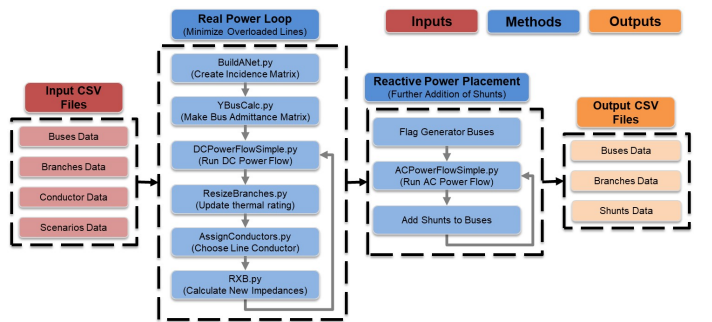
Inputs

Methods

Outputs

Real Power Loop
(Minimize Overloaded Lines)

BuildANet.py
(Create Incidence Matrix)

YBusCalc.py
(Make Bus Admittance Matrix)

DCPowerFlowSimple.py
(Run DC Power Flow)

ResizeBranches.py
(Update thermal rating)

AssignConductors.py
(Choose Line Conductor)

RXB.py
(Calculate New Impedances)

Input CSV Files

Buses Data

Branches Data

Conductor Data

Scenarios Data

Reactive Power Placement
(Further Addition of Shunts)

Flag Generator Buses

ACPowerFlowSimple.py
(Run AC Power Flow)

Add Shunts to Buses

Output CSV Files

Buses Data

Branches Data

Shunts Data